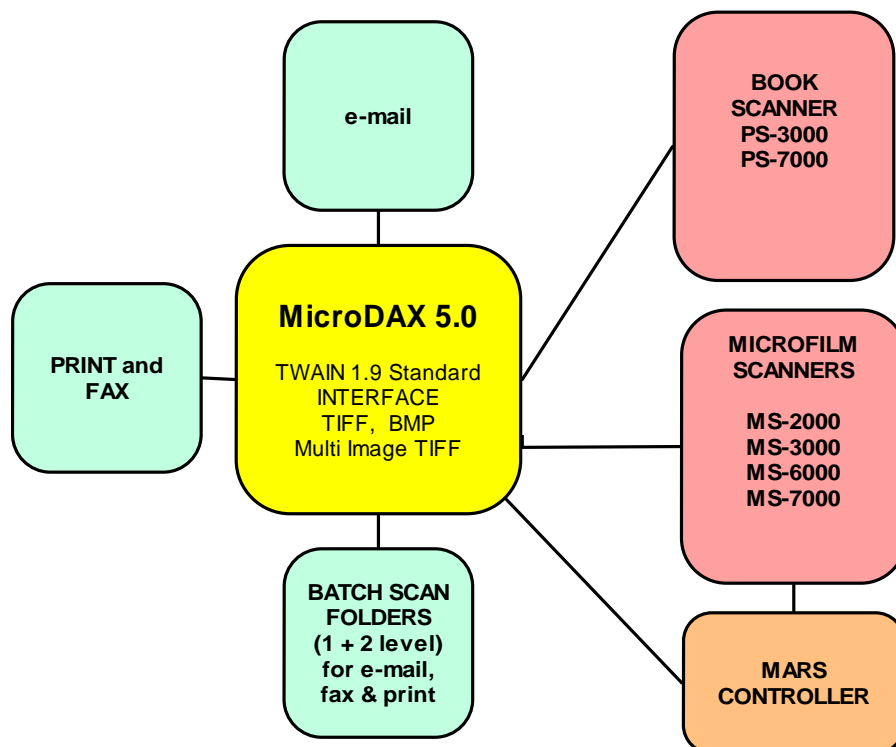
e-mail

BOOK SCANNER PS-3000 PS-7000

PRINT and FAX

MicroDAX 5.0

TWAIN 1.9 Standard INTERFACE TIFF, BMP Multi Image TIFF

MICROFILM SCANNERS

MS-2000
MS-3000
MS-6000
MS-7000

BATCH SCAN FOLDERS (1 + 2 level) for e-mail, fax & print

MARS CONTROLLER